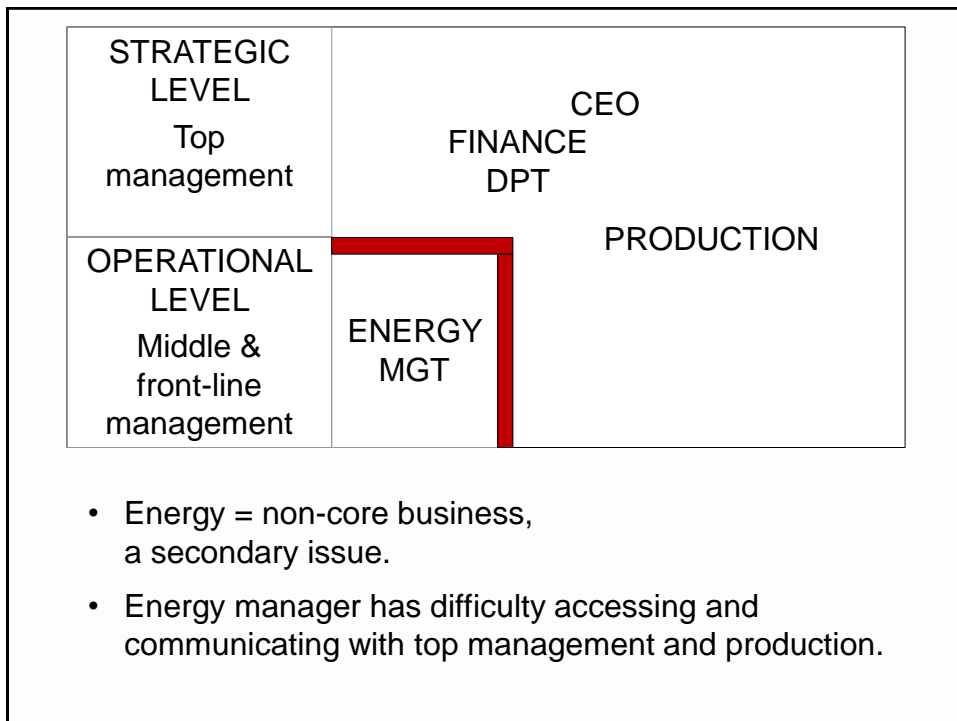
STRATEGIC LEVEL
Top management

CEO
FINANCE DPT

PRODUCTION

OPERATIONAL LEVEL
Middle & front-line management

ENERGY MGT

• Energy = non-core business, a secondary issue.

• Energy manager has difficulty accessing and communicating with top management and production.